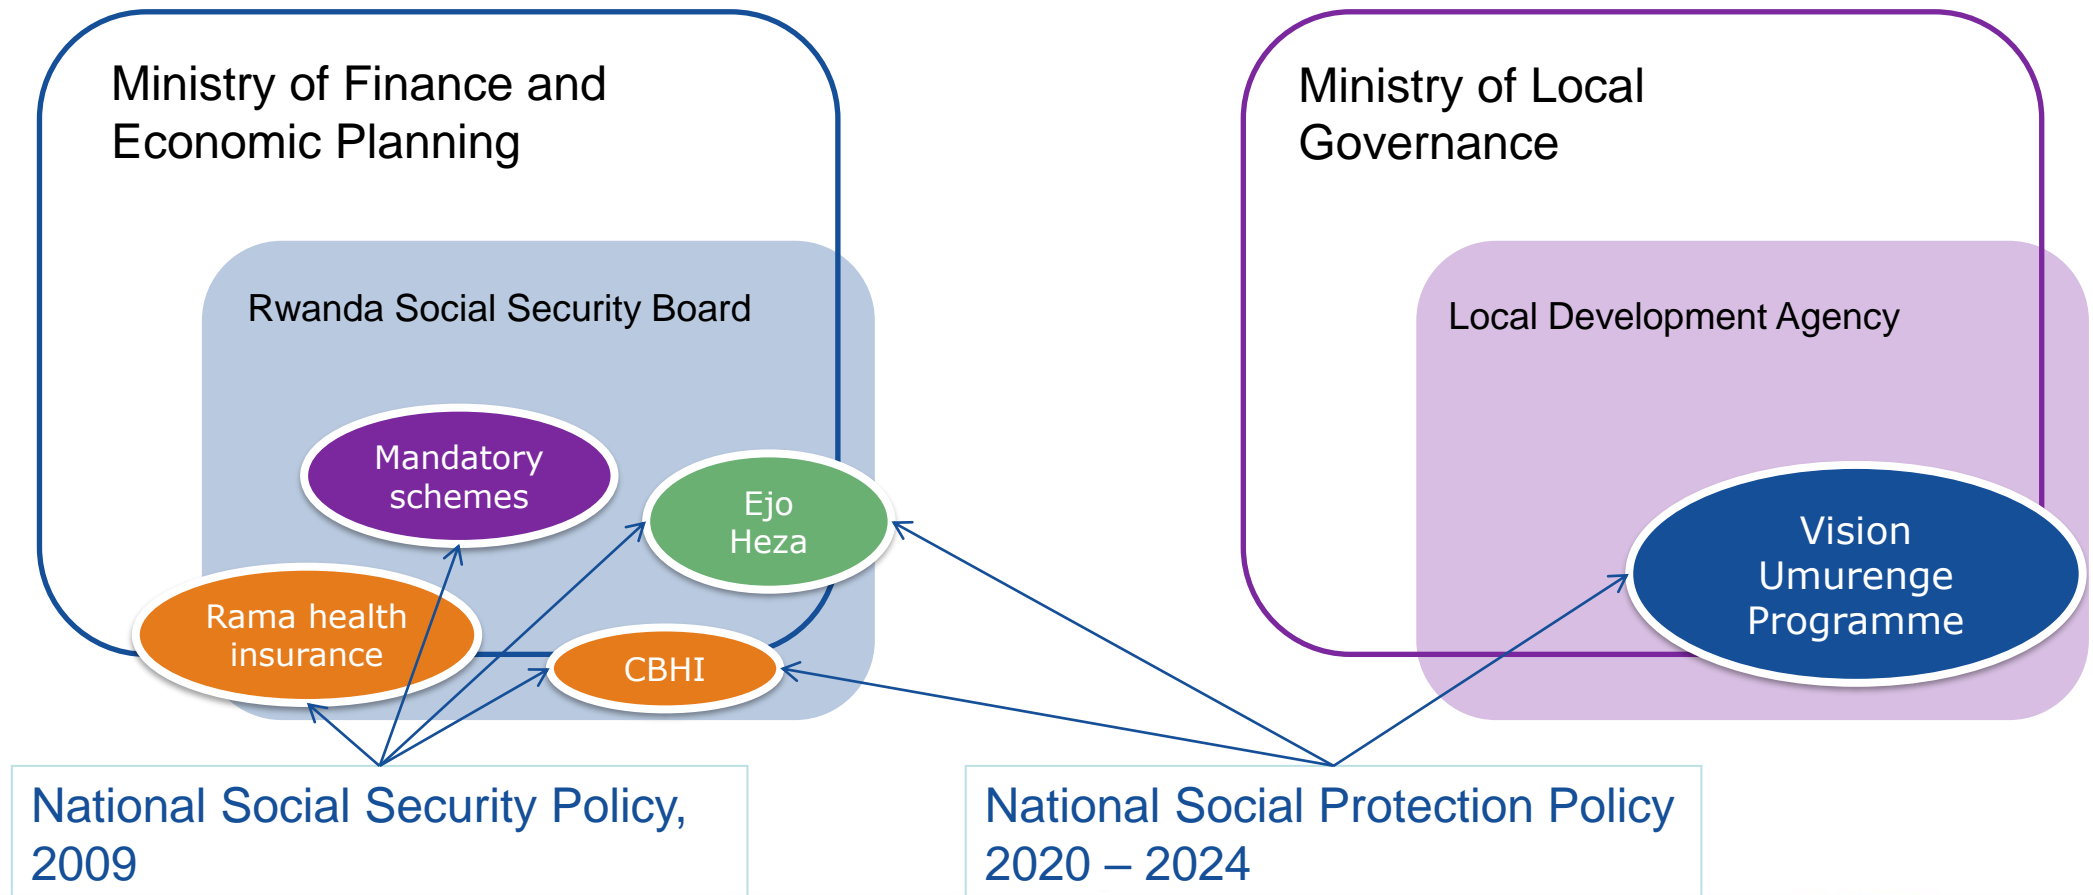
Ministry of Finance and Economic Planning

Rwanda Social Security Board

Mandatory schemes

Ejo Heza

Rama health insurance

CBHI

Ministry of Local Governance

Local Development Agency

Vision Umurenge Programme

National Social Security Policy, 2009

National Social Protection Policy 2020 – 2024